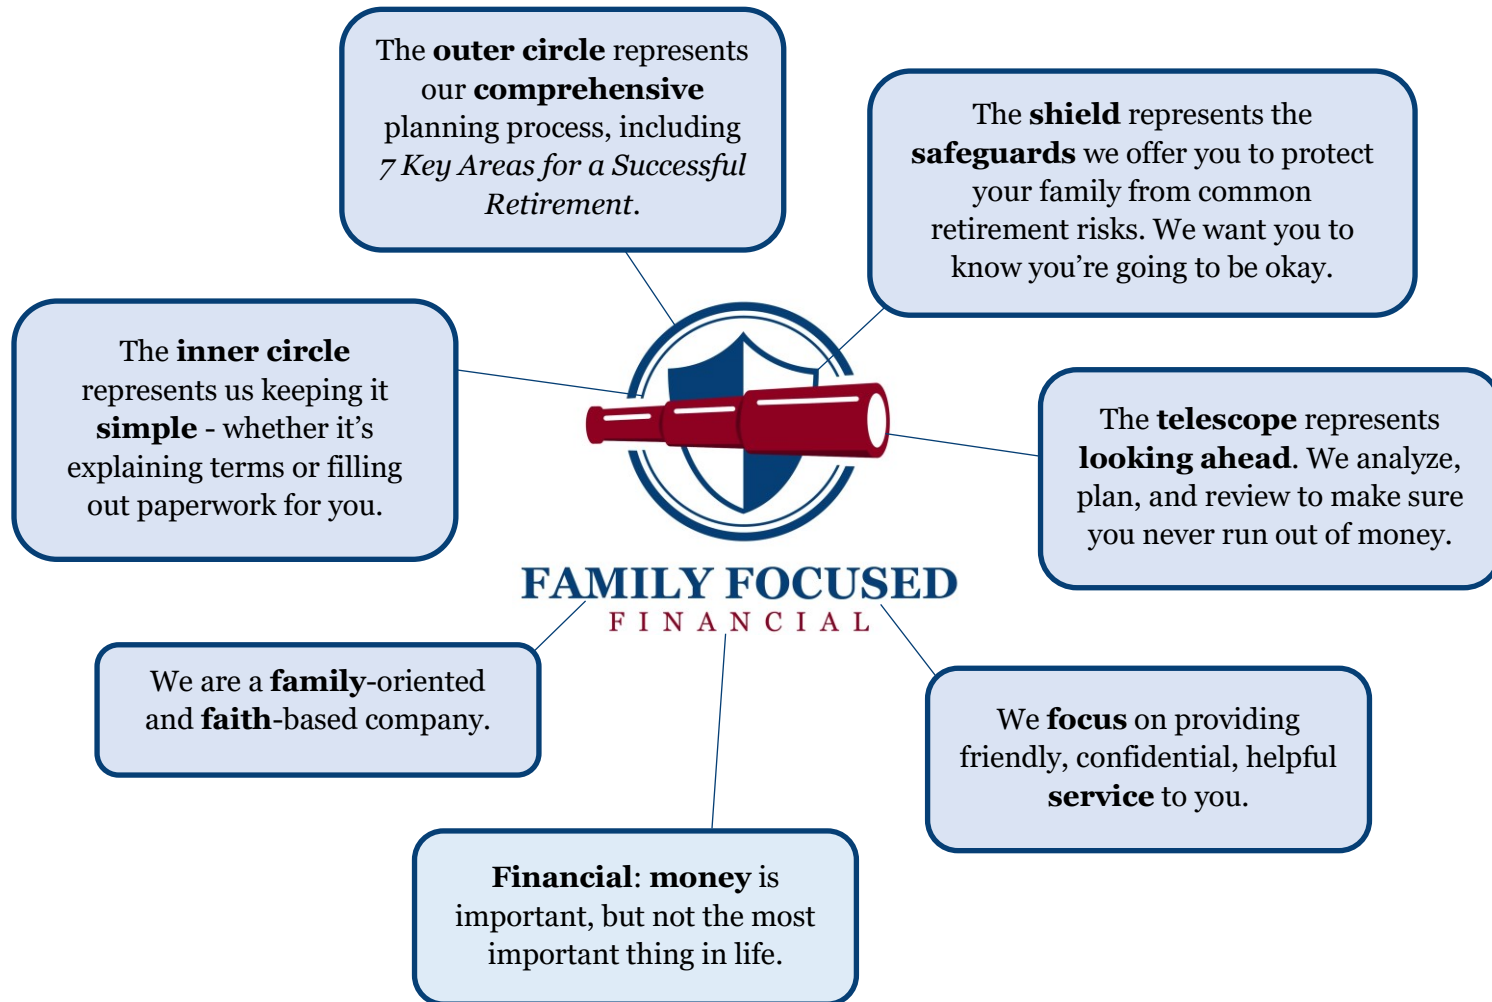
The outer circle represents our comprehensive planning process, including 7 Key Areas for a Successful Retirement.

The shield represents the safeguards we offer you to protect your family from common retirement risks. We want you to know you're going to be okay.

The inner circle represents us keeping it simple - whether it's explaining terms or filling out paperwork for you.

The telescope represents looking ahead. We analyze, plan, and review to make sure you never run out of money.

FAMILY FOCUSED
FINANCIAL

We are a family-oriented and faith-based company.

We focus on providing friendly, confidential, helpful service to you.

Financial: money is important, but not the most important thing in life.